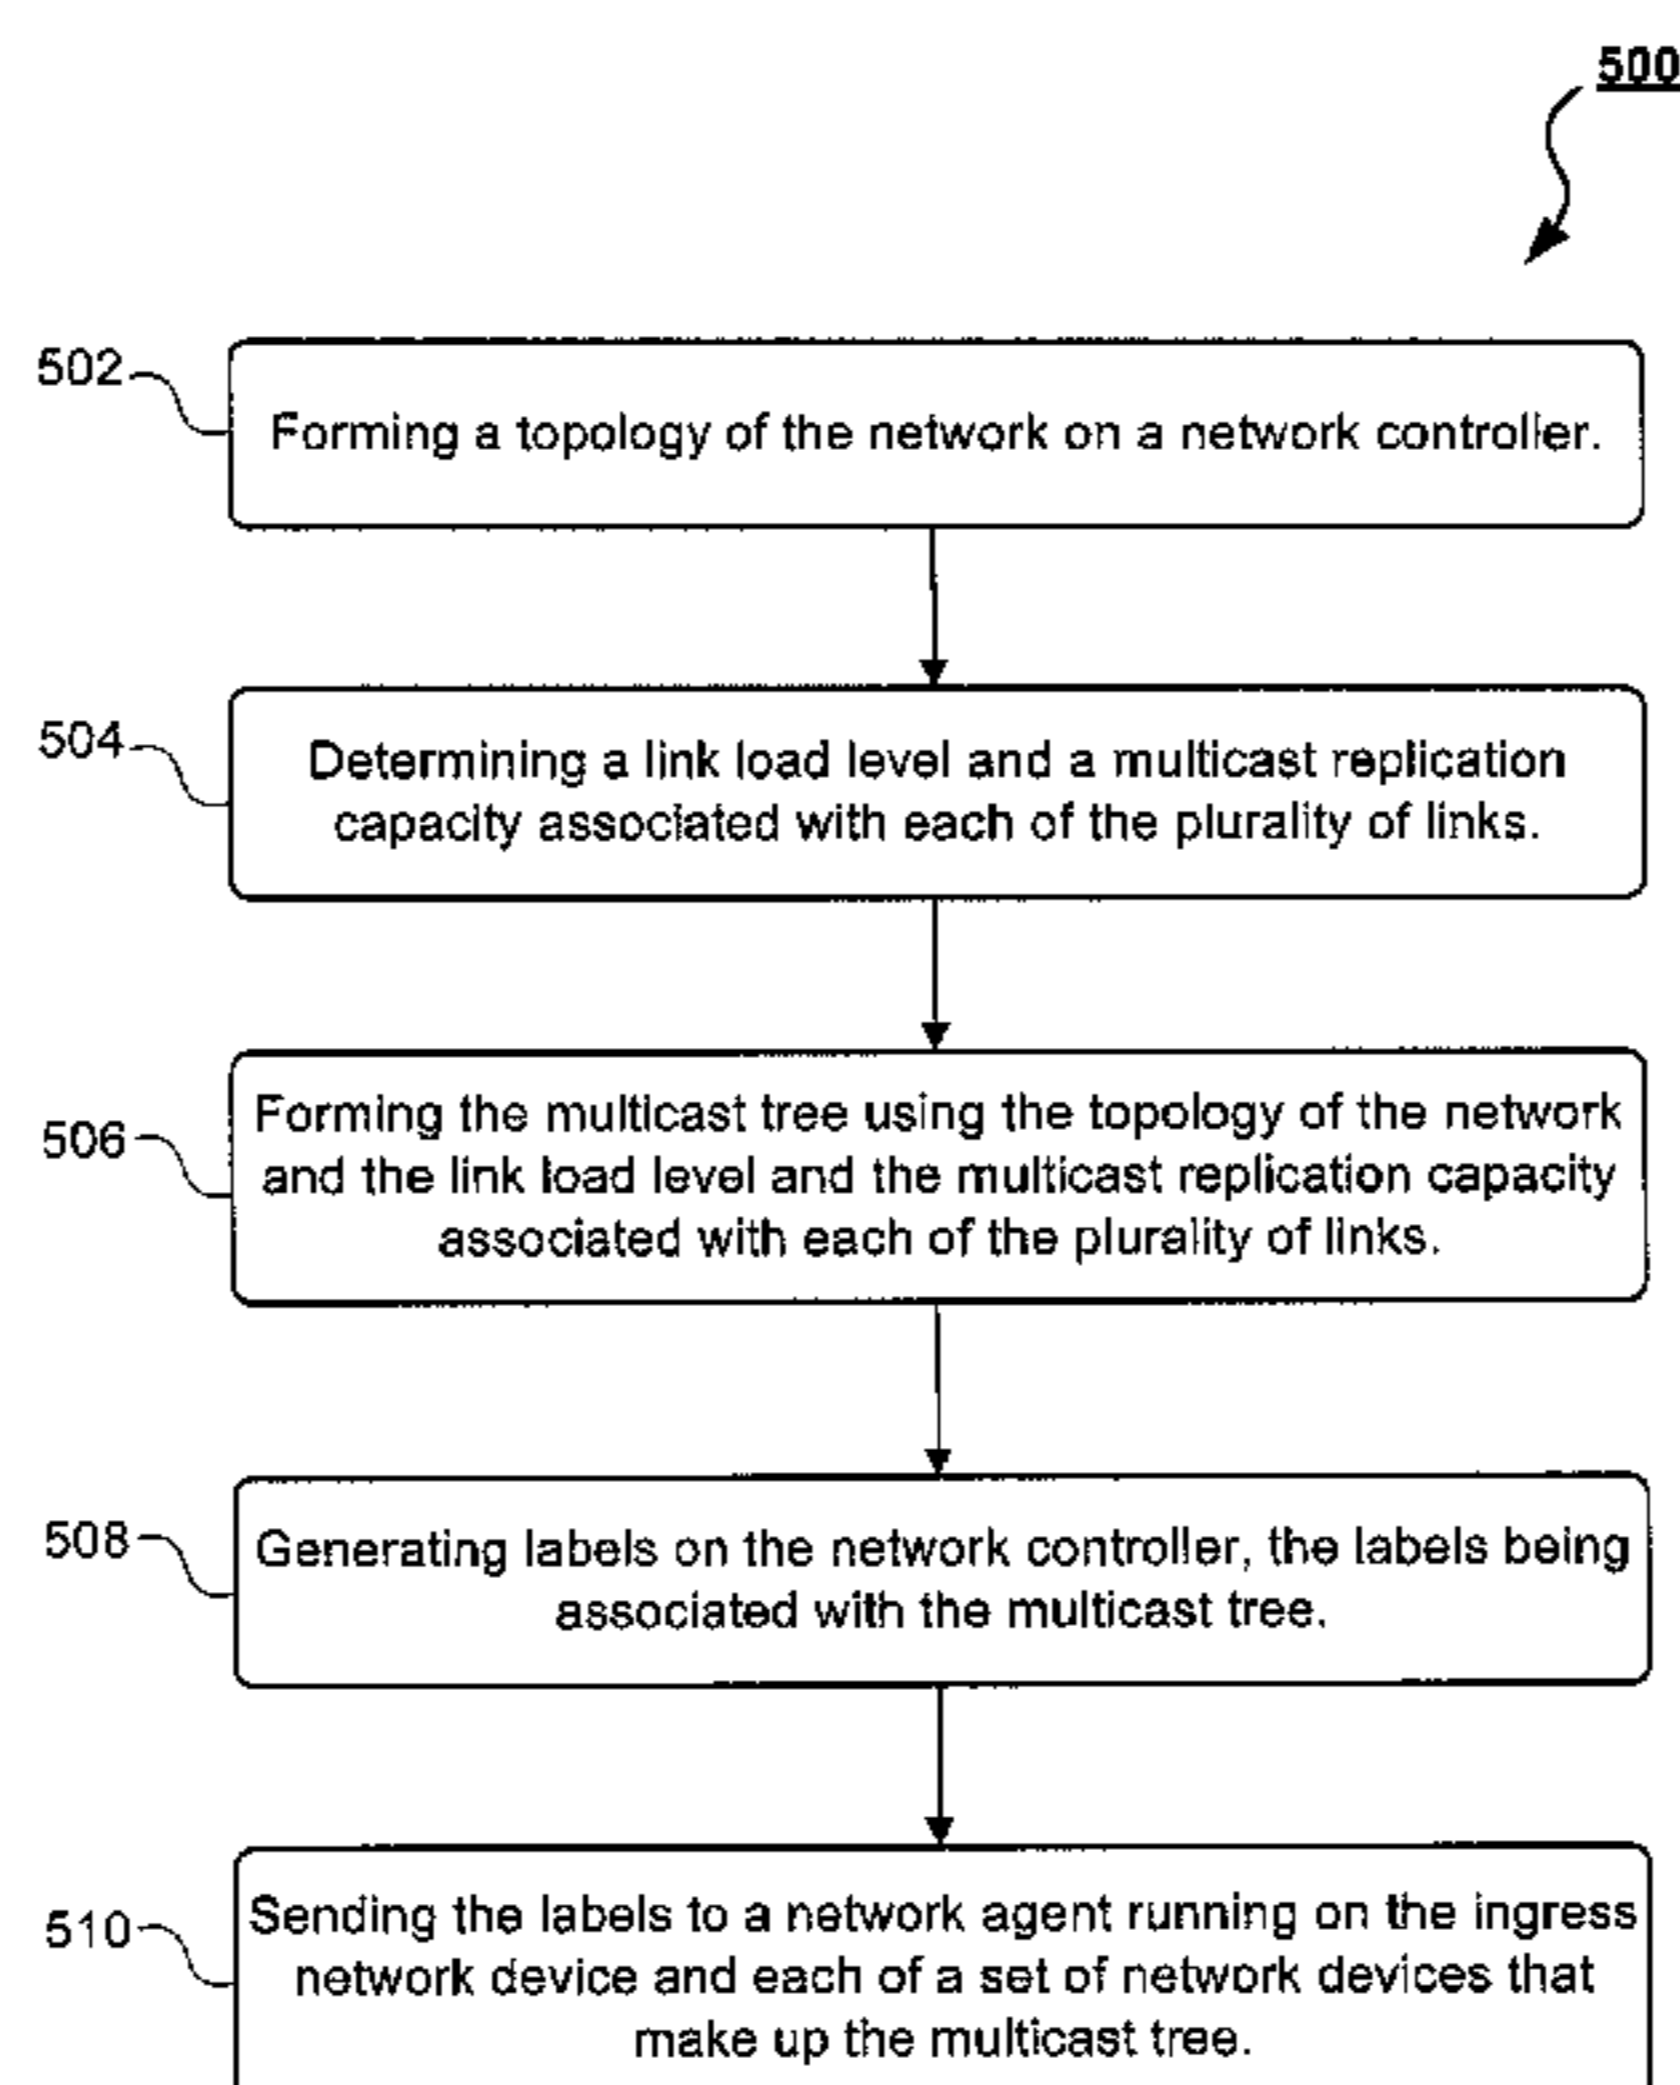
500

502
Forming a topology of the network on a network controller.

504
Determining a link load level and a multicast replication capacity associated with each of the plurality of links.

506
Forming the multicast tree using the topology of the network and the link load level and the multicast replication capacity associated with each of the plurality of links.

508
Generating labels on the network controller, the labels being associated with the multicast tree.

510
Sending the labels to a network agent running on the ingress network device and each of a set of network devices that make up the multicast tree.